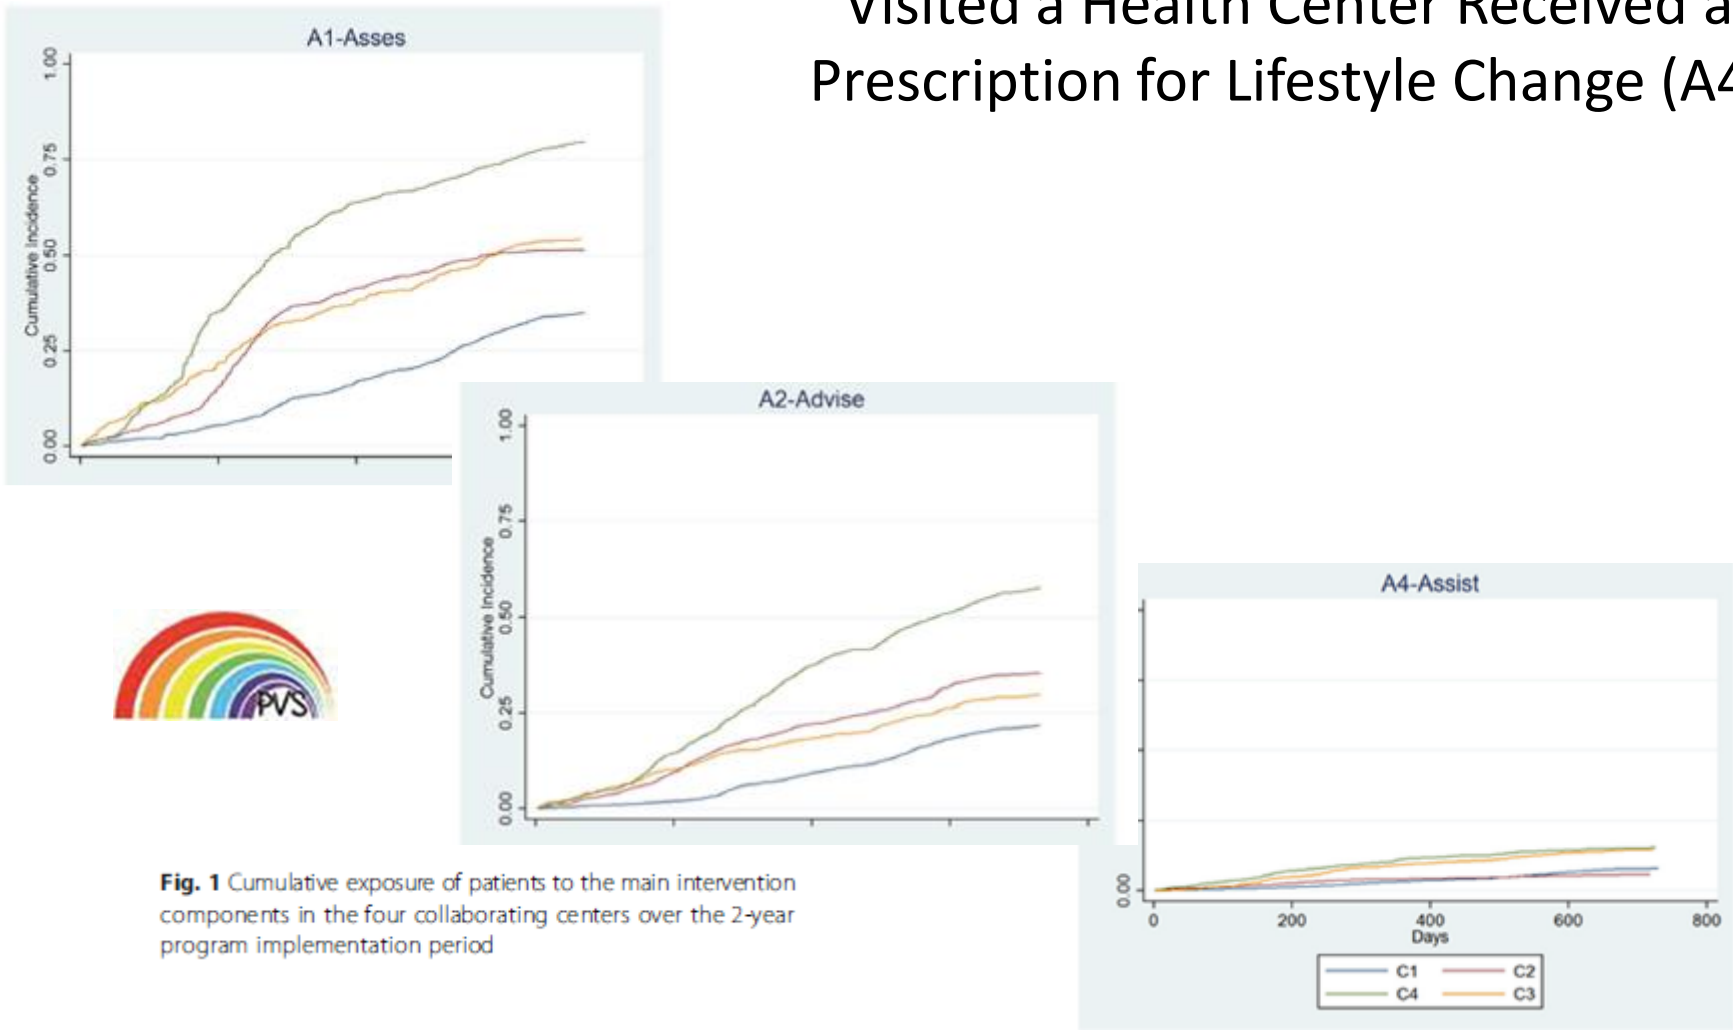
Visited a Health Center Received a Prescription for Lifestyle Change (A4

A1-Asses

Cumulative Incidence

0.00 0.25 0.50 0.75 1.00

A2-Advise

Cumulative Incidence

0.00 0.25 0.50 0.75 1.00

PVS

Fig. 1 Cumulative exposure of patients to the main intervention components in the four collaborating centers over the 2-year program implementation period

A4-Assist

0.00

0 200 400 600 800

Days

C1 C2
C4 C3